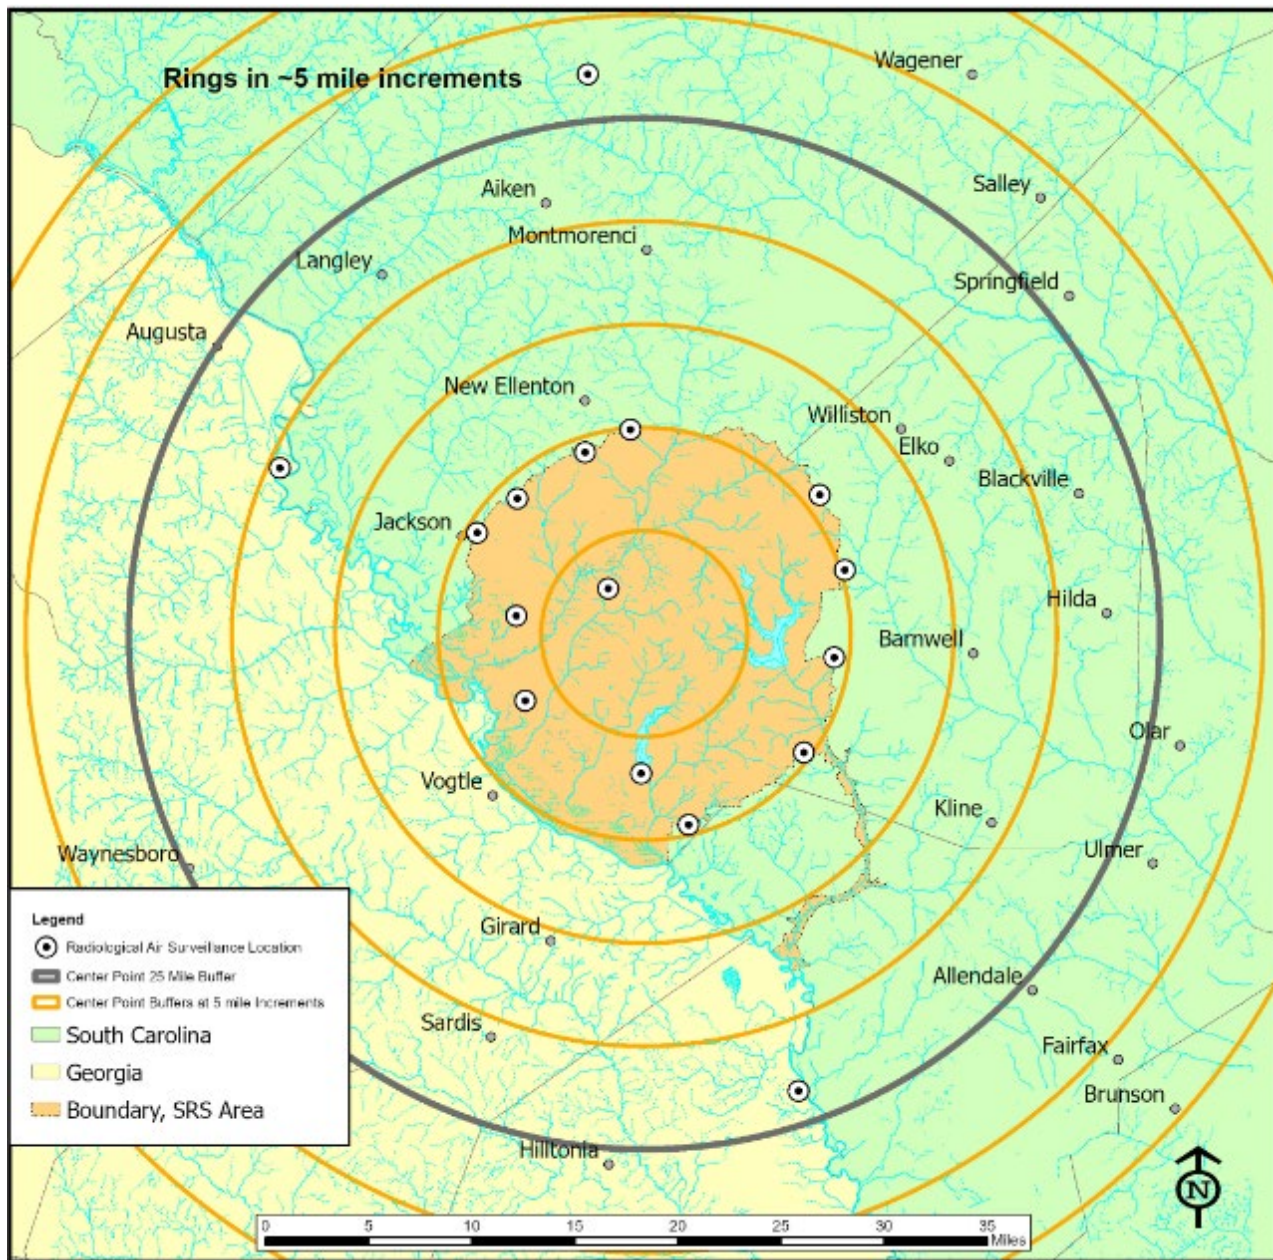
Rings in ~5 mile increments

Wagener

Aiken

Salley

Montmorenci

Langley

Springfield

Augusta

New Ellenton

Williston

Elko

Blackville

Jackson

Hilda

Barnwell

Olar

Vogtle

Kline

Waynesboro

Ulmer

Girard

Allendale

Sardis

Fairfax

Brunson

Hilltonia

Legend
Radiological Air Surveillance Location
Center Point 25 Mile Buffer
Center Point Buffers at 5 mile Increments
South Carolina
Georgia
Boundary, SRS Area

N

0 5 10 15 20 25 30 35 Miles